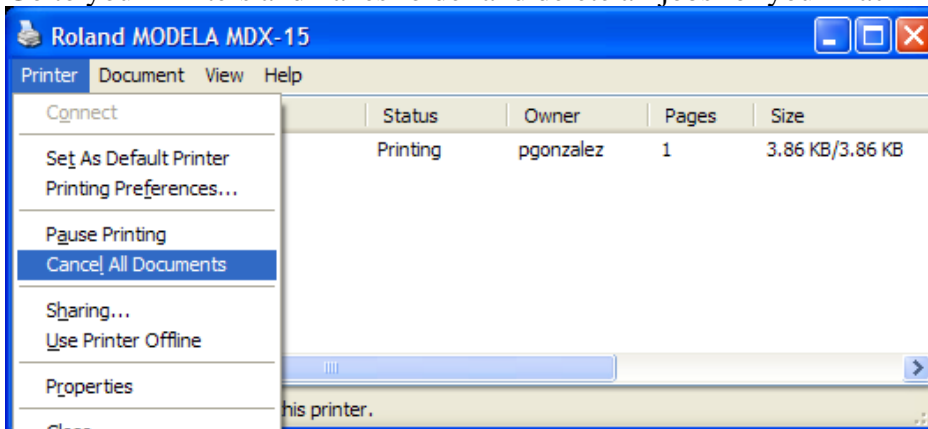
Roland MODELA MDX-15

Printer Document View Help

Connect

Set As Default Printer
Printing Preferences...

Pause Printing
Cancel All Documents

Sharing...
Use Printer Offline

Properties

| Status | Owner | Pages | Size |
|---|---|---|---|
| Printing | pgonzalez | 1 | 3.86 KB/3.86 KB |

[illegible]his printer.